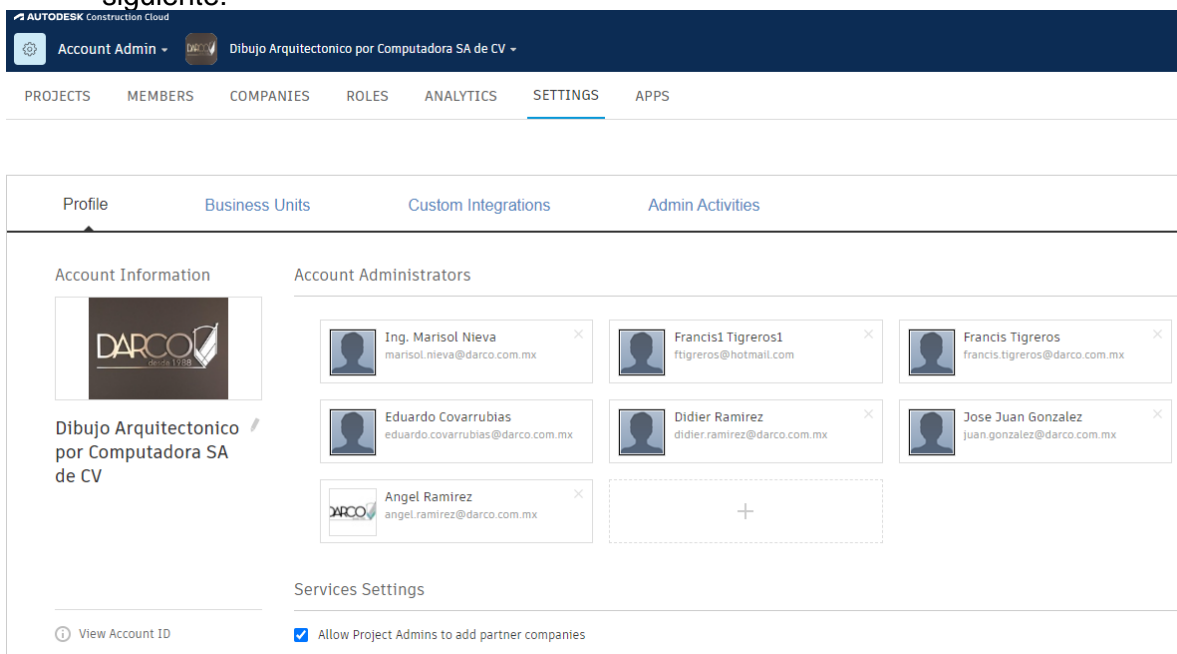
siguiente:

AUTODESK Construction Cloud

Account Admin ▾ DARCO Dibujo Arquitectonico por Computadora SA de CV ▾

PROJECTS MEMBERS COMPANIES ROLES ANALYTICS SETTINGS APPS

Profile Business Units Custom Integrations Admin Activities

Account Information

DARCO desde 1988

Dibujo Arquitectonico por Computadora SA de CV

Account Administrators

Ing. Marisol Nieva
marisol.nieva@darco.com.mx

Francis1 Tigreros1
ftigreros@hotmail.com

Francis Tigreros
francis.tigreros@darco.com.mx

Eduardo Covarrubias
eduardo.covarrubias@darco.com.mx

Didier Ramirez
didier.ramirez@darco.com.mx

Jose Juan Gonzalez
juan.gonzalez@darco.com.mx

DARCO
Angel Ramirez
angel.ramirez@darco.com.mx

+

Services Settings

View Account ID

Allow Project Admins to add partner companies